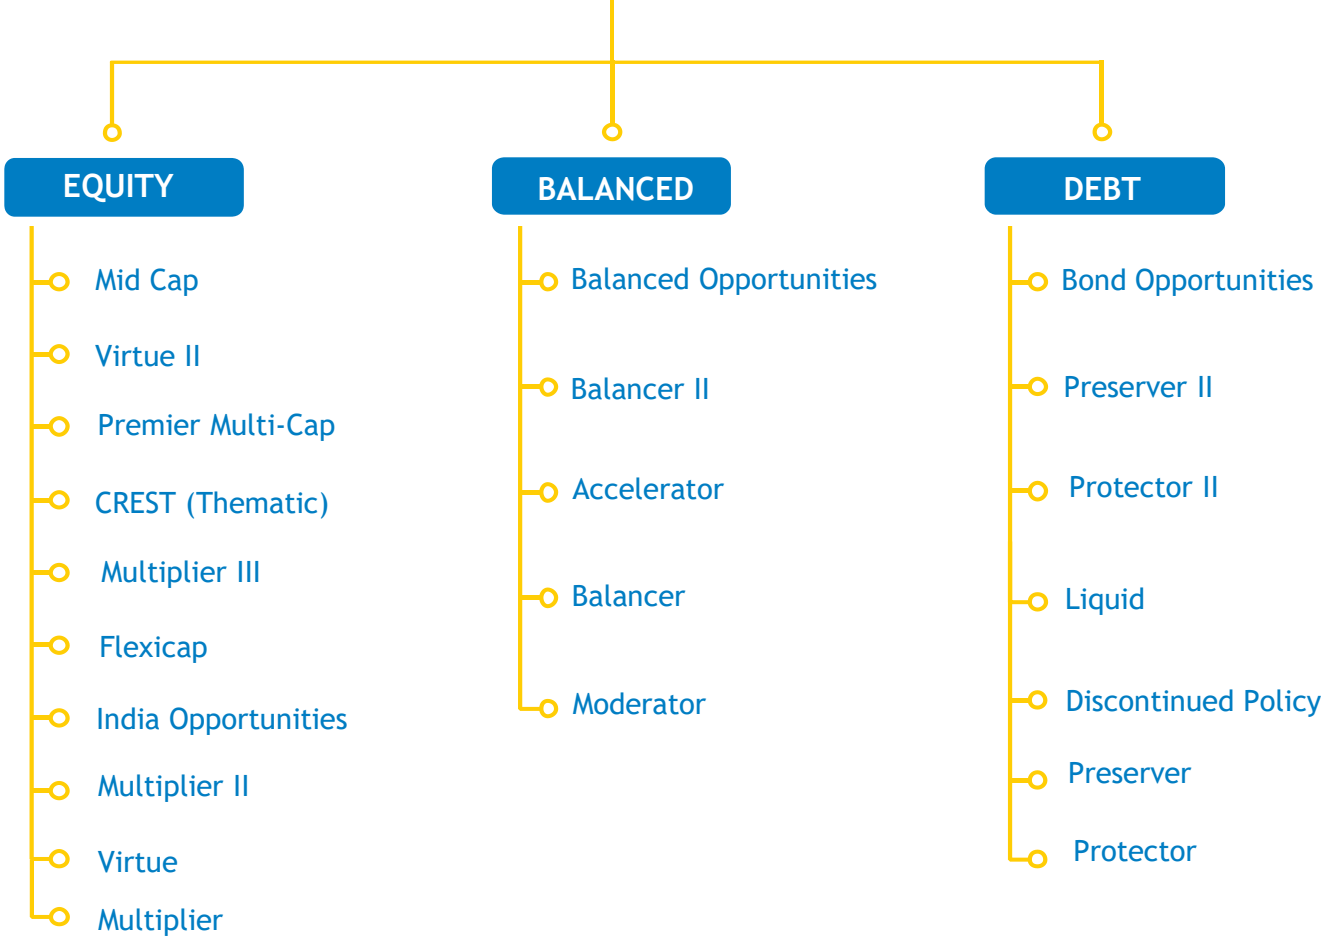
EQUITY

Mid Cap

Virtue II

Premier Multi-Cap

CREST (Thematic)

Multiplier III

Flexicap

India Opportunities

Multiplier II

Virtue

Multiplier

BALANCED

Balanced Opportunities

Balancer II

Accelerator

Balancer

Moderator

DEBT

Bond Opportunities

Preserver II

Protector II

Liquid

Discontinued Policy

Preserver

Protector